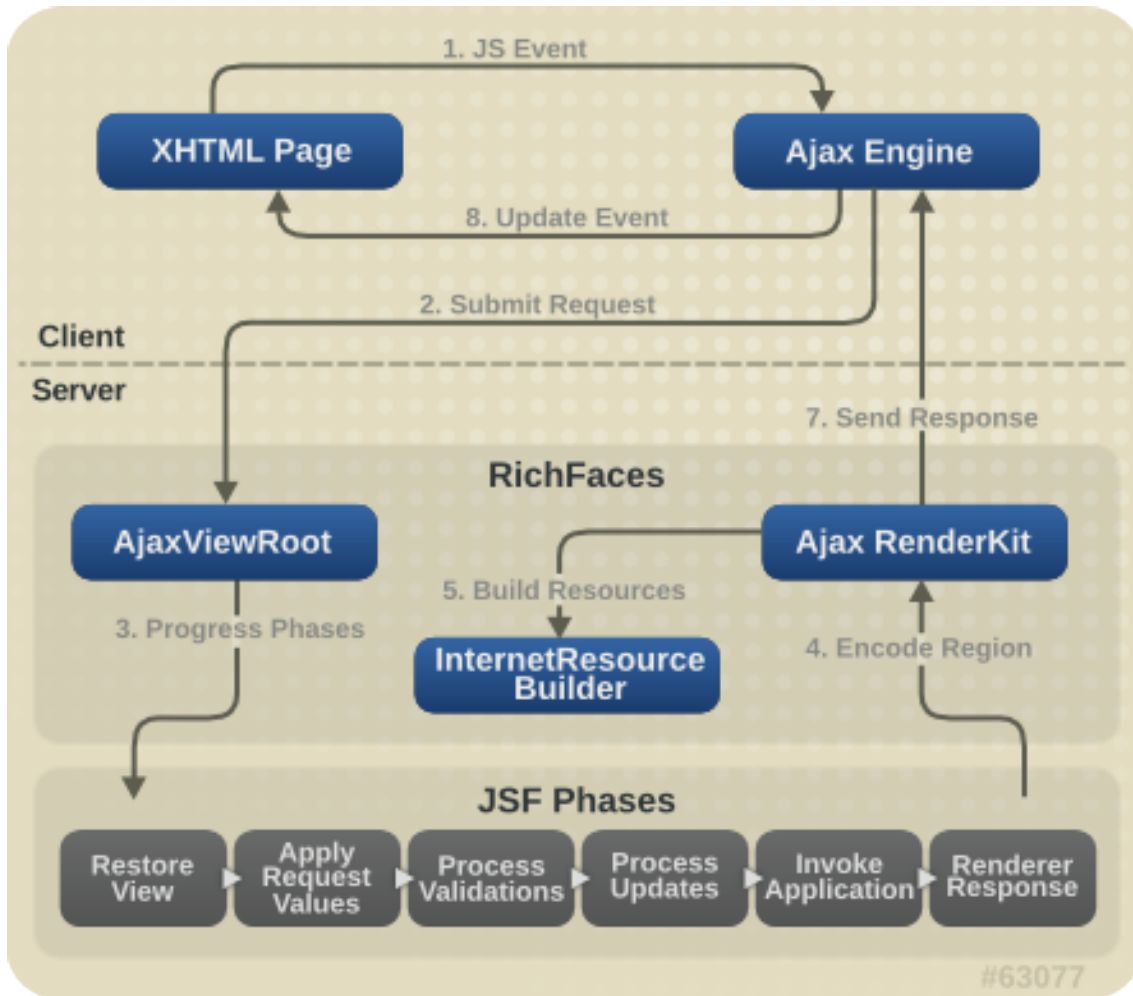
1. JS Event

XHTML Page

Ajax Engine

8. Update Event

2. Submit Request

Client

Server

7. Send Response

RichFaces

AjaxViewRoot

Ajax RenderKit

5. Build Resources

3. Progress Phases

InternetResource Builder

4. Encode Region

JSF Phases

Restore View

Apply Request Values

Process Validations

Process Updates

Invoke Application

Renderer Response

#63077